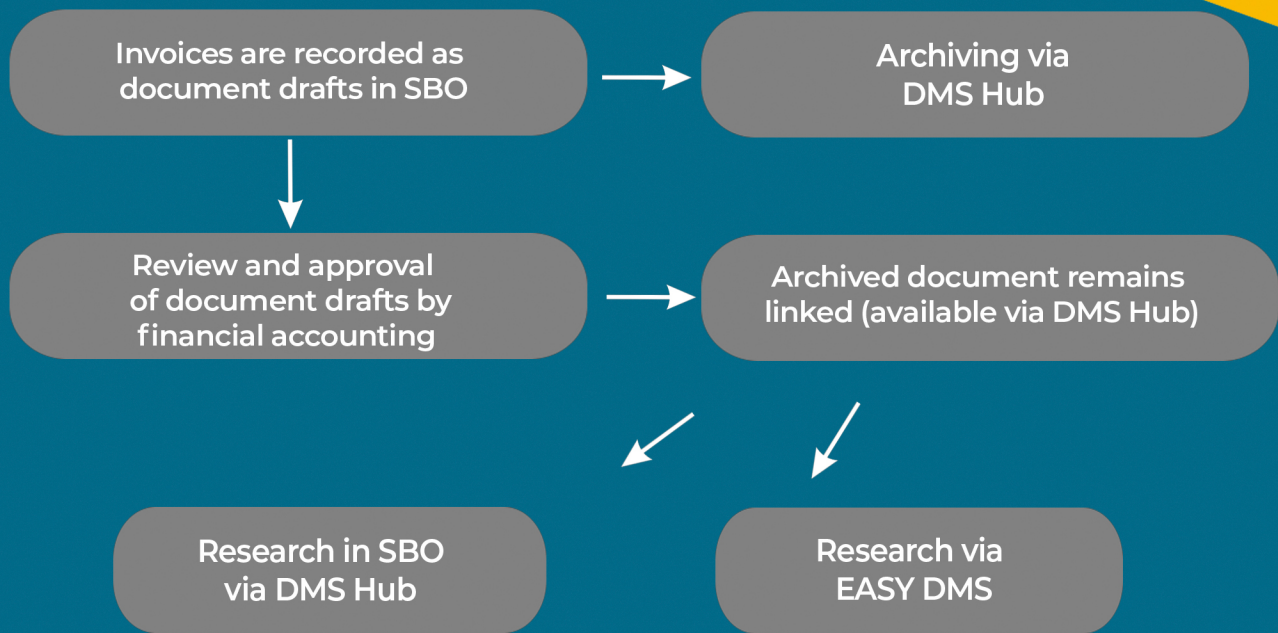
Invoices are recorded as document drafts in SBO

Archiving via DMS Hub

Review and approval of document drafts by financial accounting

Archived document remains linked (available via DMS Hub)

Research in SBO via DMS Hub

Research via EASY DMS